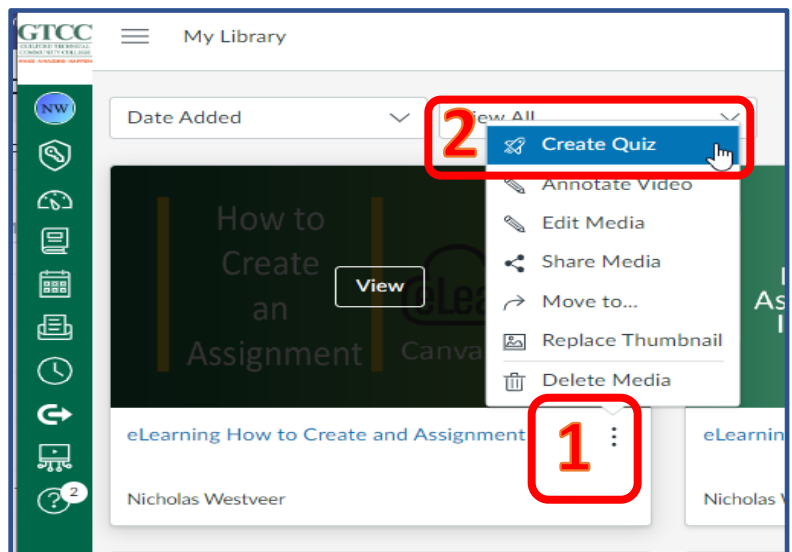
GTCC
GUILFORD TECHNICAL COMMUNITY COLLEGE
MAKE AMAZING HAPPEN

My Library

NW

Date Added

View All

2

Create Quiz

Annotate Video

Edit Media

Share Media

Move to...

Replace Thumbnail

Delete Media

How to Create an Assignment

View

eLea
Canva

I
As
I

eLearning How to Create and Assignment

1

eLearnin

Nicholas Westveer

Nicholas W

2